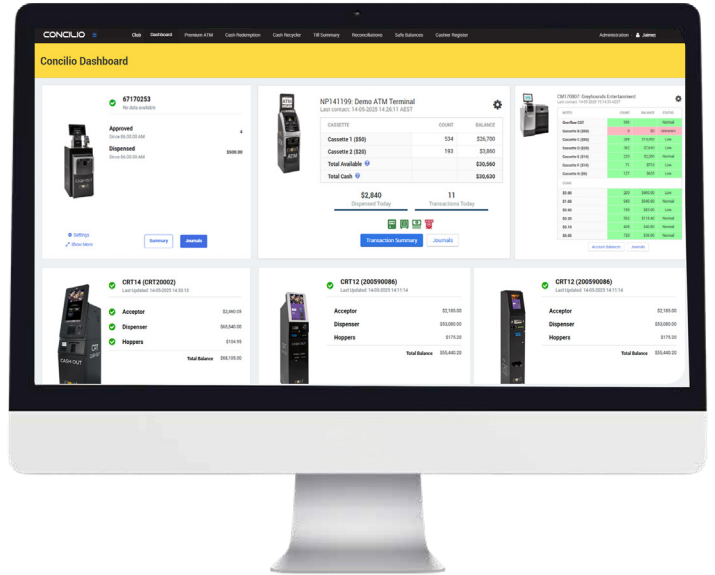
CONCILIO

Club Dashboard Premium ATM Cash Redemption Cash Recycler 1M Summary Reconciliations Safe Balances Cashier Register

Administration Jaimez

Concilio Dashboard

67170253
No data available

Approved
Since 00:00:00 AM

Dispensed
Since 00:00:00 AM
$500.00

Settings
Show More

Summary Journals

NP141199: Demo ATM Terminal
Last contact: 14-05-2025 14:26:11 AEST

| CASSETTE | COUNT | BALANCE |
|---|---|---|
| Cassette 1 ($50) | 534 | $26,700 |
| Cassette 2 ($20) | 193 | $3,860 |
| Total Available | | $30,560 |
| Total Cash | | $30,630 |

$2,840
Dispensed Today

11
Transactions Today

Transaction Summary Journals

CM170807: Greyhounds Entertainment
Last contact: 14-05-2025 14:14:05 AEST

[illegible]

Account Balances Journals

CRT14 (CRT20002)
Last Updated: 14-05-2025 14:03:15

Acceptor $2,840.05
Dispenser $65,540.00
Hoppers $104.95
Total Balance $68,105.00

CASH OUT

CRT12 (200590086)
Last Updated: 14-05-2025 14:11:14

Acceptor $2,185.00
Dispenser $53,080.00
Hoppers $175.00
Total Balance $55,440.20

CRT12 (200590086)
Last Updated: 14-05-2025 14:11:14

Acceptor $2,185.00
Dispenser $53,080.00
Hoppers $175.00
Total Balance $55,440.20